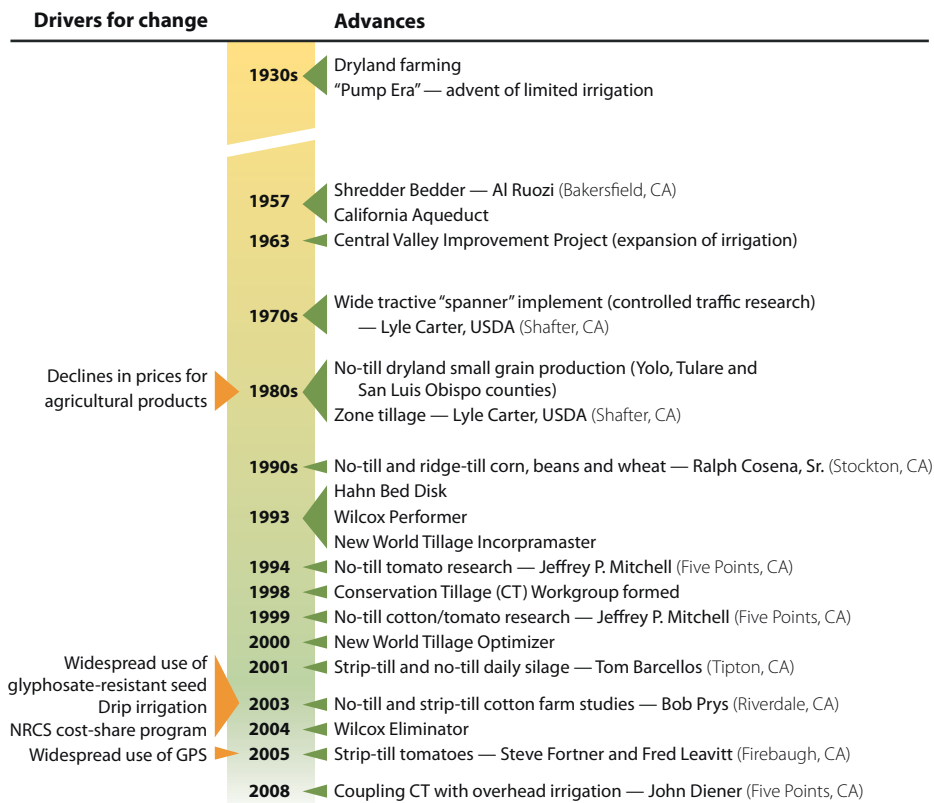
Drivers for change

Advances

1930s
Dryland farming
"Pump Era" — advent of limited irrigation

1957
Shredder Bedder — Al Ruozi (Bakersfield, CA)
California Aqueduct

1963
Central Valley Improvement Project (expansion of irrigation)

1970s
Wide tractive "spanner" implement (controlled traffic research) — Lyle Carter, USDA (Shafter, CA)

Declines in prices for agricultural products

1980s
No-till dryland small grain production (Yolo, Tulare and San Luis Obispo counties)
Zone tillage — Lyle Carter, USDA (Shafter, CA)

1990s
No-till and ridge-till corn, beans and wheat — Ralph Cosena, Sr. (Stockton, CA)

1993
Hahn Bed Disk
Wilcox Performer
New World Tillage Incorpramaster

1994
No-till tomato research — Jeffrey P. Mitchell (Five Points, CA)

1998
Conservation Tillage (CT) Workgroup formed

1999
No-till cotton/tomato research — Jeffrey P. Mitchell (Five Points, CA)

2000
New World Tillage Optimizer

Widespread use of glyphosate-resistant seed
Drip irrigation
NRCS cost-share program

2001
Strip-till and no-till daily silage — Tom Barcellos (Tipton, CA)

2003
No-till and strip-till cotton farm studies — Bob Prys (Riverdale, CA)

2004
Wilcox Eliminator

Widespread use of GPS

2005
Strip-till tomatoes — Steve Fortner and Fred Leavitt (Firebaugh, CA)

2008
Coupling CT with overhead irrigation — John Diener (Five Points, CA)